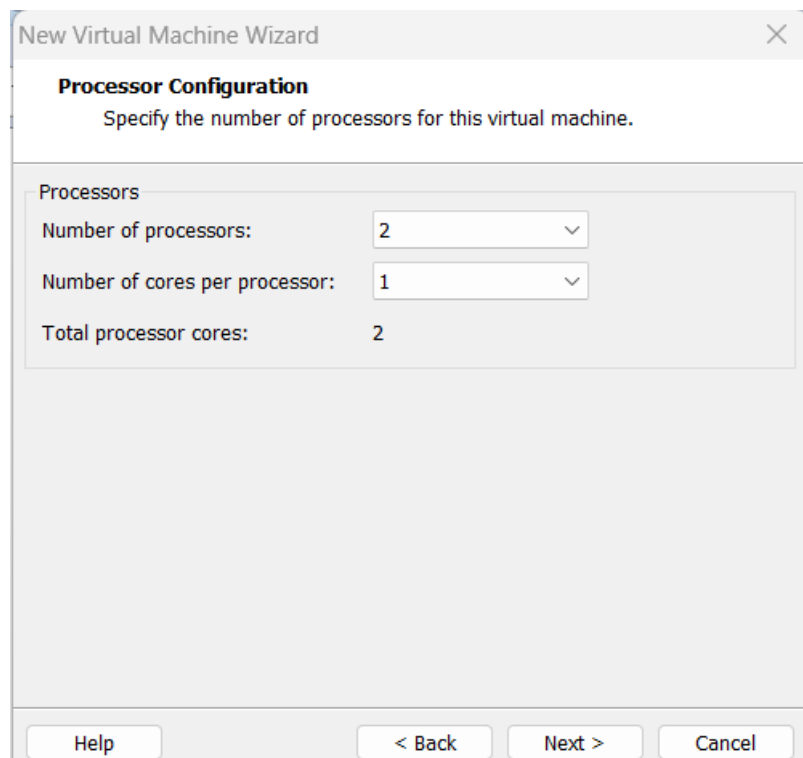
New Virtual Machine Wizard

Processor Configuration
Specify the number of processors for this virtual machine.

Processors
Number of processors: 2
Number of cores per processor: 1
Total processor cores: 2

Help
< Back
Next >
Cancel